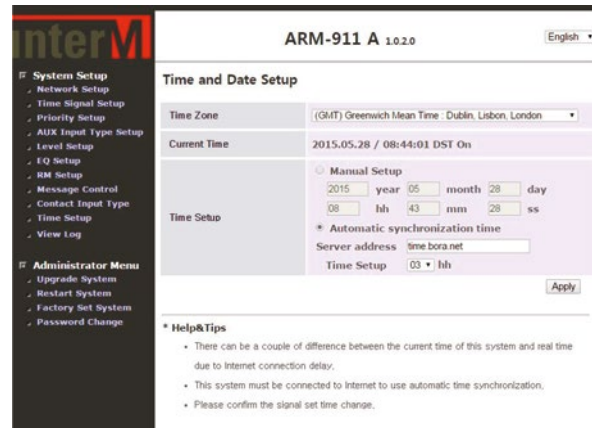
interM

System Setup
Network Setup
Time Signal Setup
Priority Setup
AUX Input Type Setup
Level Setup
EQ Setup
RM Setup
Message Control
Contact Input Type
Time Setup
View Log

Administrator Menu
Upgrade System
Restart System
Factory Set System
Password Change

ARM-911 A 1.0.2.0

English

Time and Date Setup

| Time Zone | (GMT) Greenwich Mean Time : Dublin, Lisbon, London |
|---|---|
| Current Time | 2015.05.28 / 08:44:01 DST On |
| Time Setup | Manual Setup<br>2015 year 05 month 28 day<br>08 hh 43 mm 28 ss<br>Automatic synchronization time<br>Server address time.bora.net<br>Time Setup 03 hh |

Apply

* Help&Tips

- There can be a couple of difference between the current time of this system and real time due to Internet connection delay.
- This system must be connected to Internet to use automatic time synchronization.
- Please confirm the signal set time change.